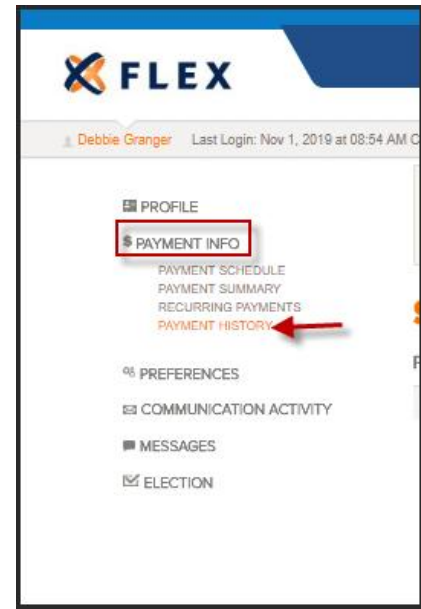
FLEX

Debbie Granger Last Login: Nov 1, 2019 at 08:54 AM C

PROFILE

$ PAYMENT INFO

PAYMENT SCHEDULE
PAYMENT SUMMARY
RECURRING PAYMENTS
PAYMENT HISTORY

PREFERENCES

COMMUNICATION ACTIVITY

MESSAGES

ELECTION